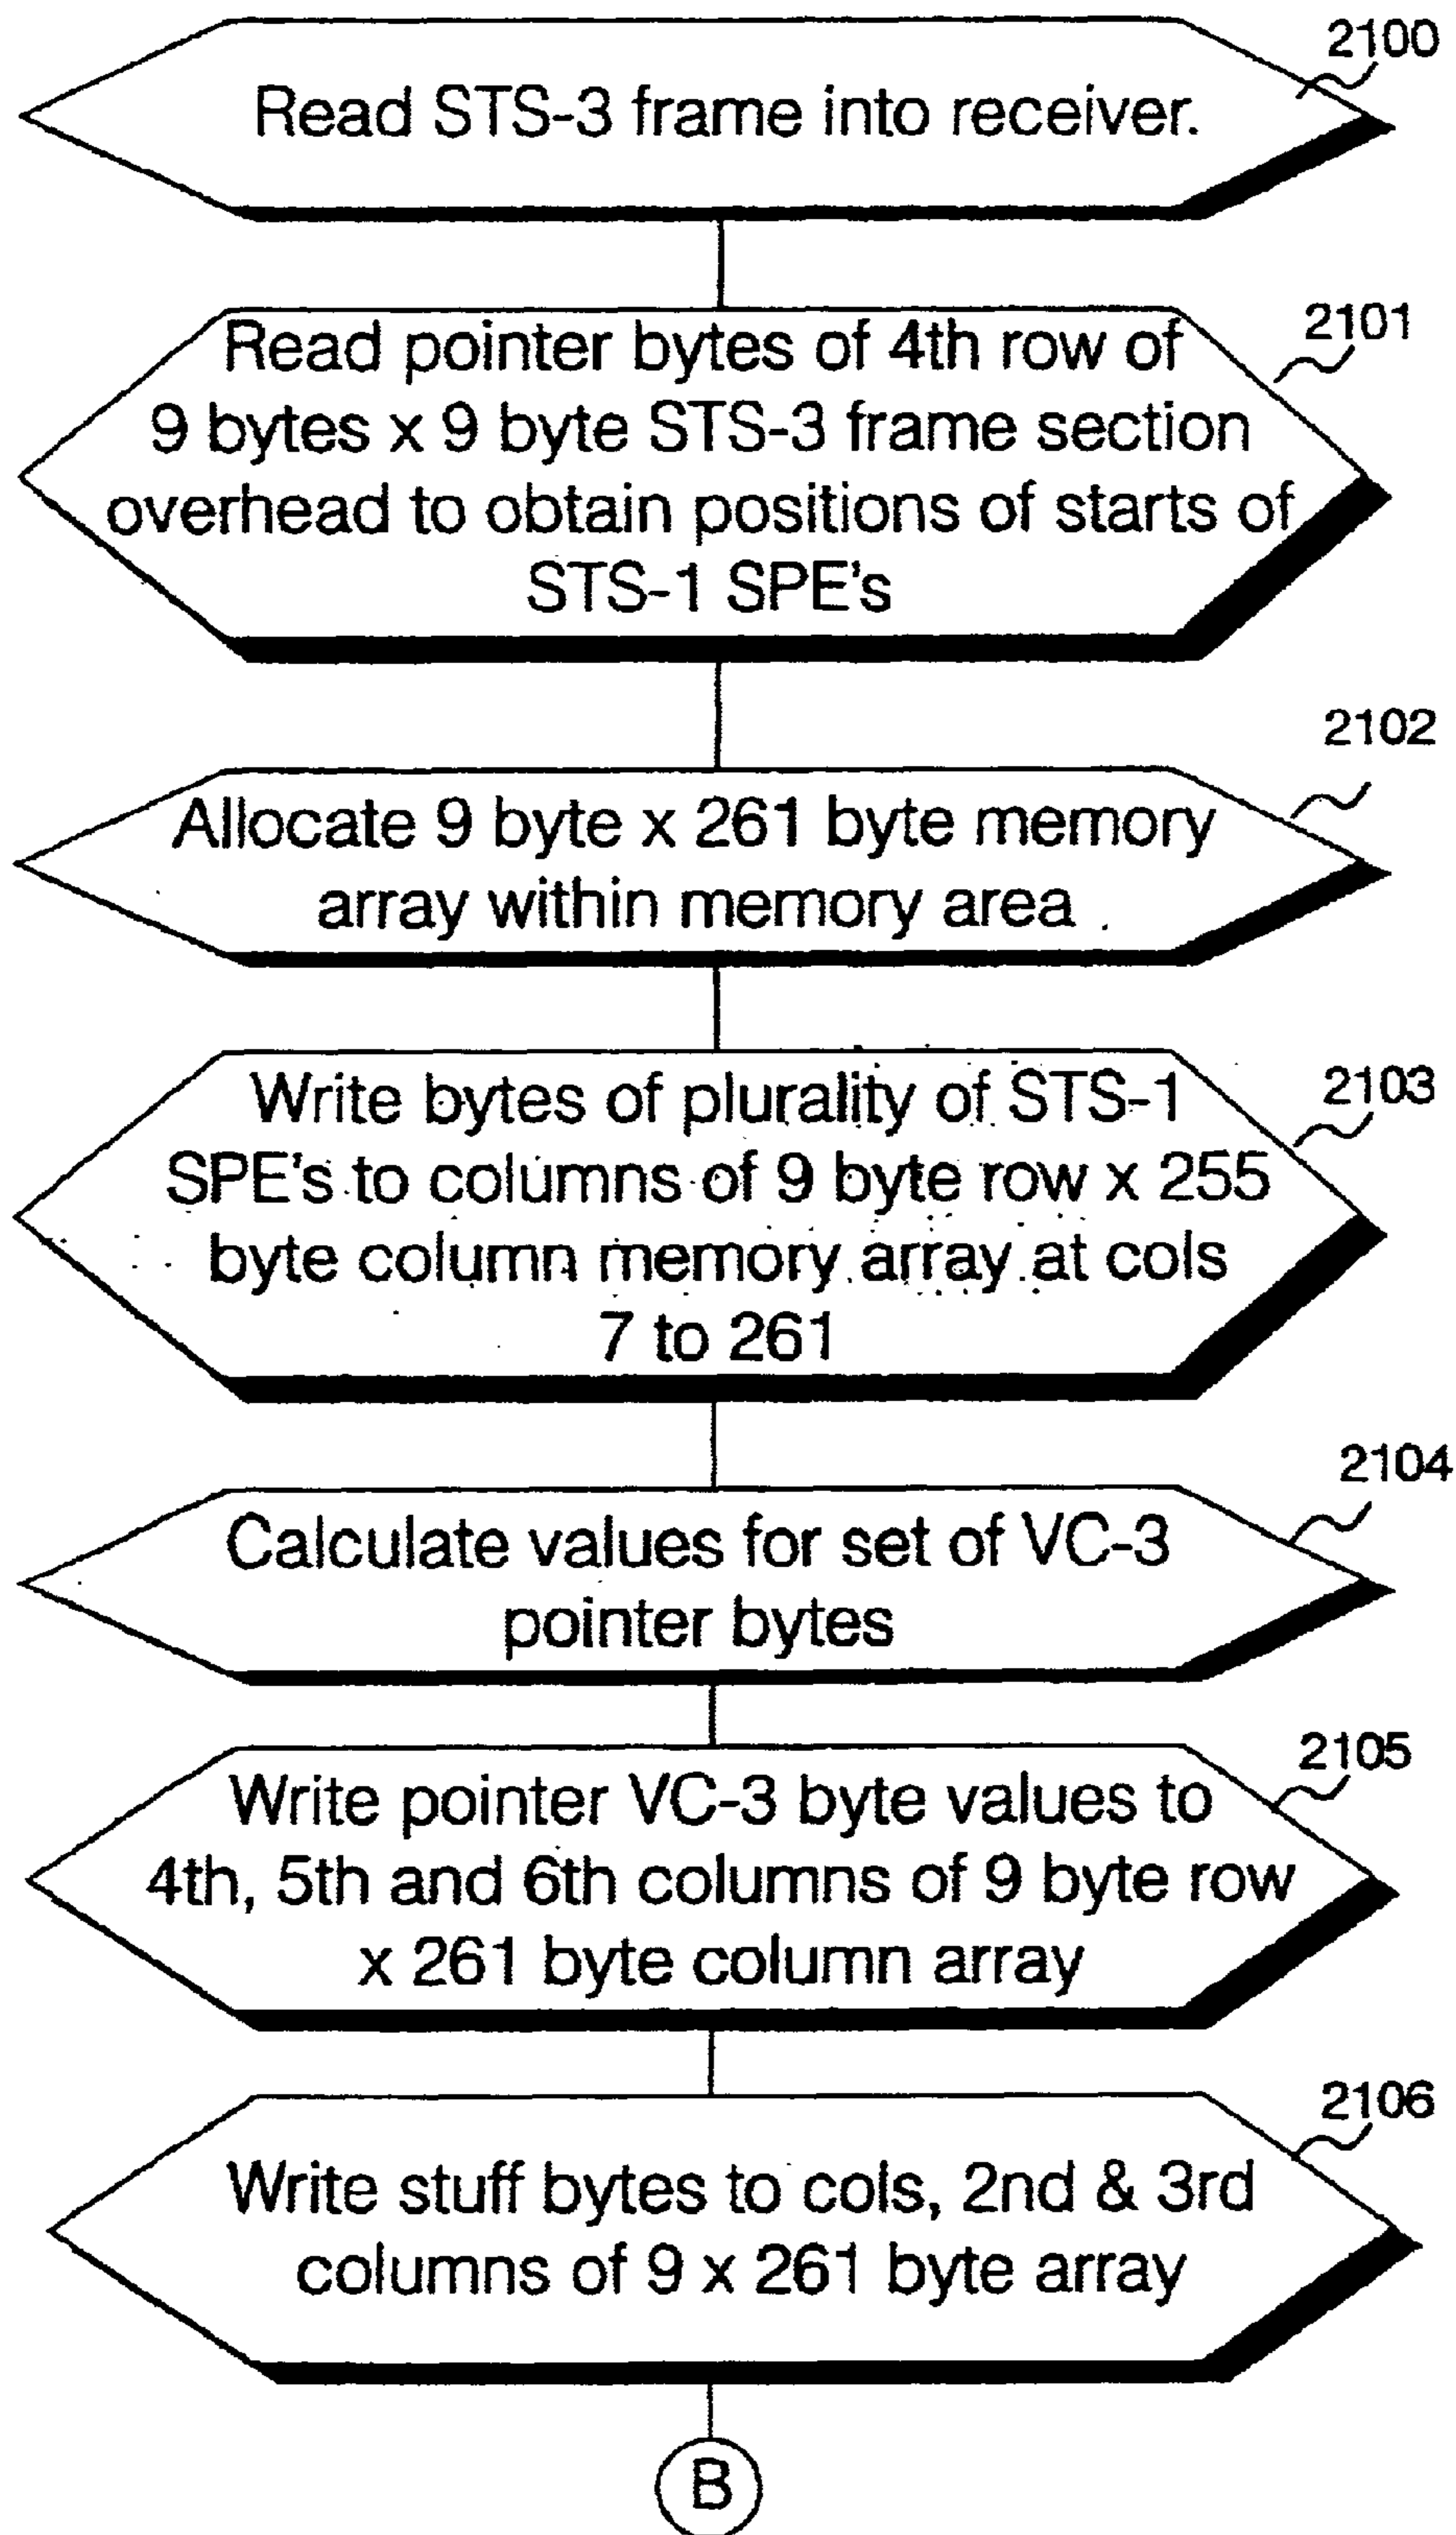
Read STS-3 frame into receiver.

2100

Read pointer bytes of 4th row of 9 bytes x 9 byte STS-3 frame section overhead to obtain positions of starts of STS-1 SPE's

2101

2102

Allocate 9 byte x 261 byte memory array within memory area

Write bytes of plurality of STS-1 SPE's to columns of 9 byte row x 255 byte column memory array at cols 7 to 261

2103

2104

Calculate values for set of VC-3 pointer bytes

2105

Write pointer VC-3 byte values to 4th, 5th and 6th columns of 9 byte row x 261 byte column array

2106

Write stuff bytes to cols, 2nd & 3rd columns of 9 x 261 byte array

B